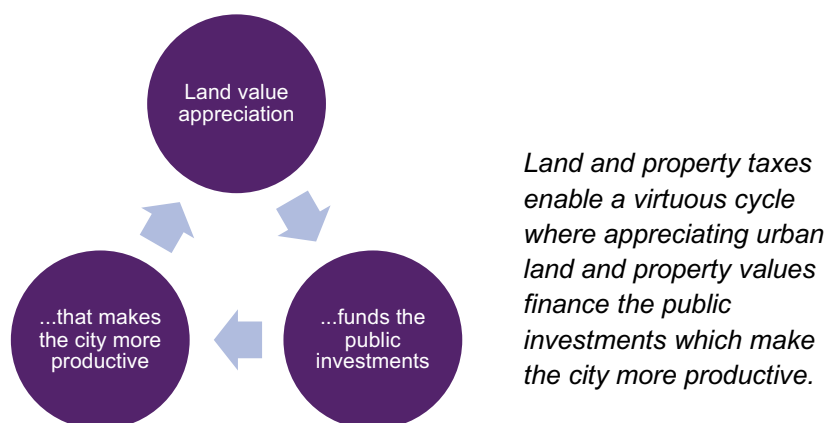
Land value appreciation

...funds the public investments

...that makes the city more productive

Land and property taxes enable a virtuous cycle where appreciating urban land and property values finance the public investments which make the city more productive.